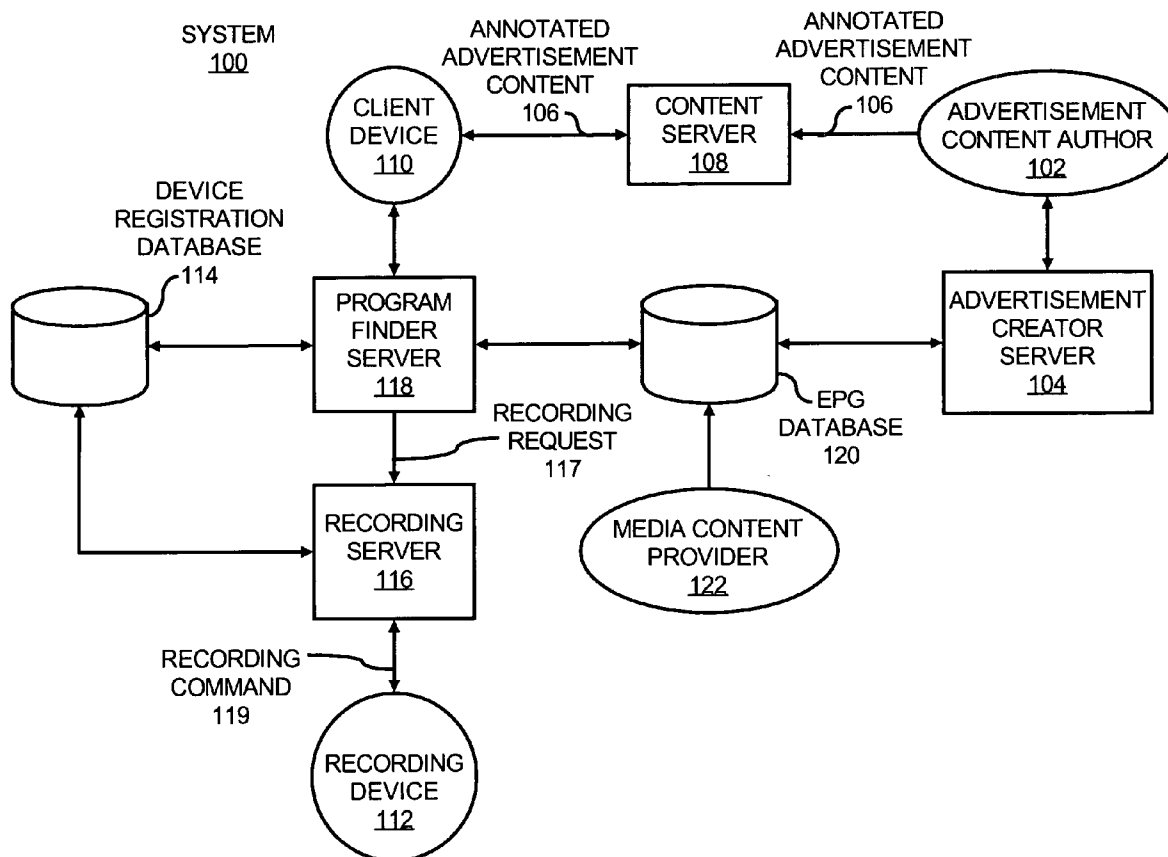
SYSTEM
100

ANNOTATED ADVERTISEMENT CONTENT
106

ANNOTATED ADVERTISEMENT CONTENT
106

CLIENT DEVICE
110

CONTENT SERVER
108

ADVERTISEMENT CONTENT AUTHOR
102

DEVICE REGISTRATION DATABASE
114

PROGRAM FINDER SERVER
118

ADVERTISEMENT CREATOR SERVER
104

EPG DATABASE
120

RECORDING REQUEST
117

RECORDING SERVER
116

MEDIA CONTENT PROVIDER
122

RECORDING COMMAND
119

RECORDING DEVICE
112